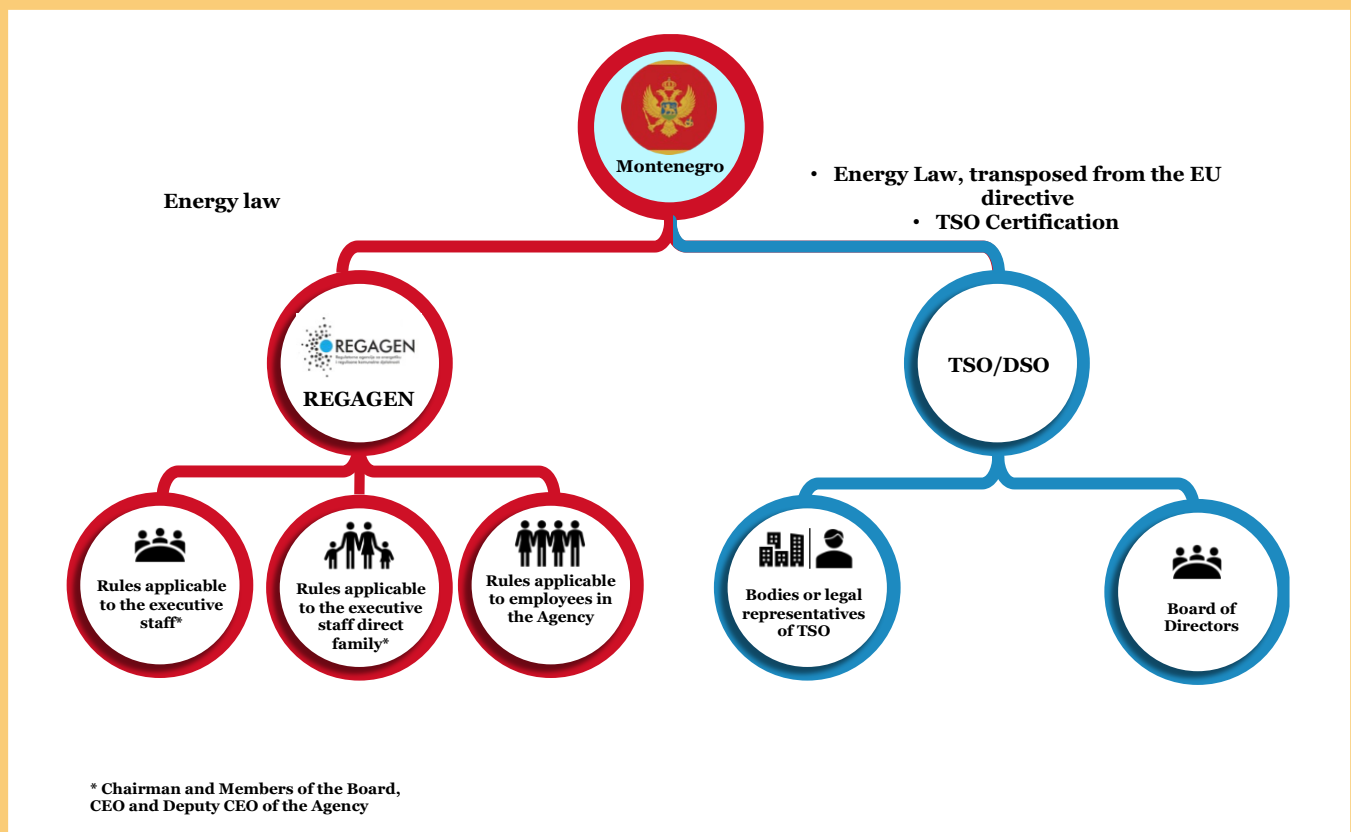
Montenegro

Energy law

• Energy Law, transposed from the EU directive
• TSO Certification

REGAGEN
Regulatorna agencija za energetiku i regulisane komunalne djelatnosti

REGAGEN

TSO/DSO

Rules applicable to the executive staff*

Rules applicable to the executive staff direct family*

Rules applicable to employees in the Agency

Bodies or legal representatives of TSO

Board of Directors

* Chairman and Members of the Board, CEO and Deputy CEO of the Agency